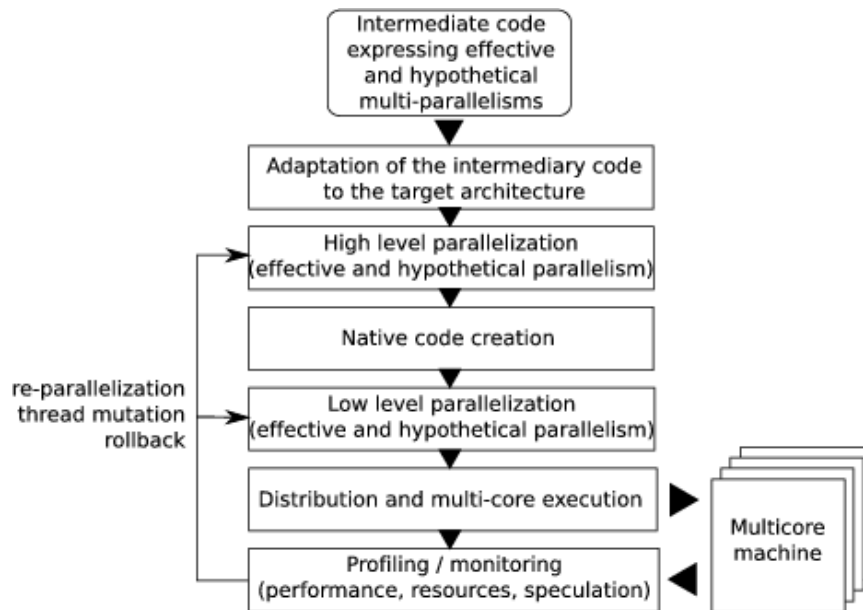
Intermediate code expressing effective and hypothetical multi-parallelisms

Adaptation of the intermediary code to the target architecture

High level parallelization (effective and hypothetical parallelism)

Native code creation

re-parallelization thread mutation rollback

Low level parallelization (effective and hypothetical parallelism)

Distribution and multi-core execution

Multicore machine

Profiling / monitoring (performance, resources, speculation)